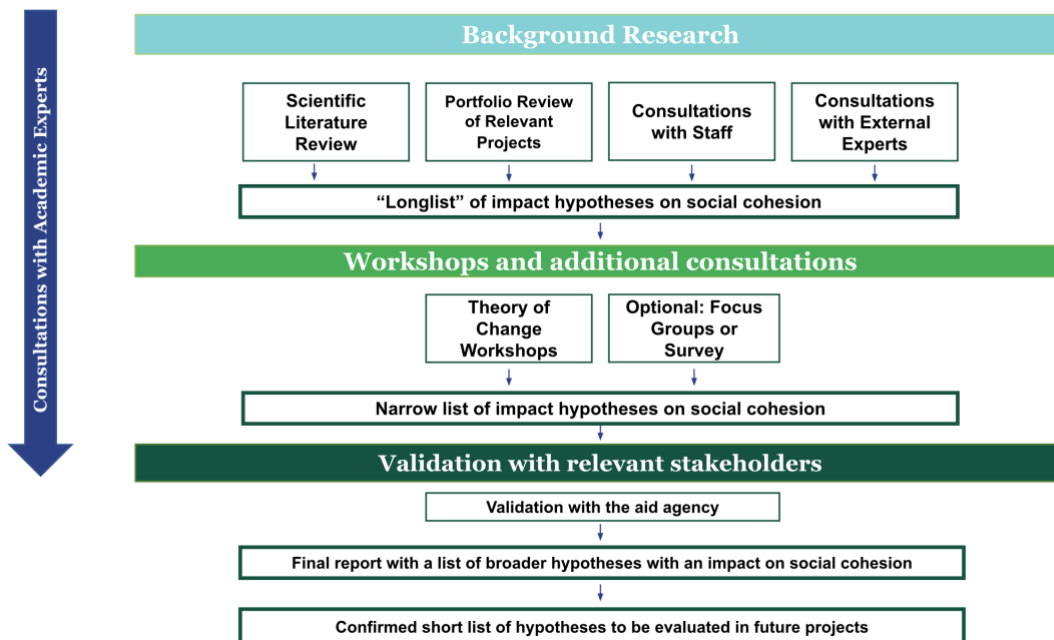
Consultations with Academic Experts

Background Research

Scientific Literature Review

Portfolio Review of Relevant Projects

Consultations with Staff

Consultations with External Experts

“Longlist” of impact hypotheses on social cohesion

Workshops and additional consultations

Theory of Change Workshops

Optional: Focus Groups or Survey

Narrow list of impact hypotheses on social cohesion

Validation with relevant stakeholders

Validation with the aid agency

Final report with a list of broader hypotheses with an impact on social cohesion

Confirmed short list of hypotheses to be evaluated in future projects